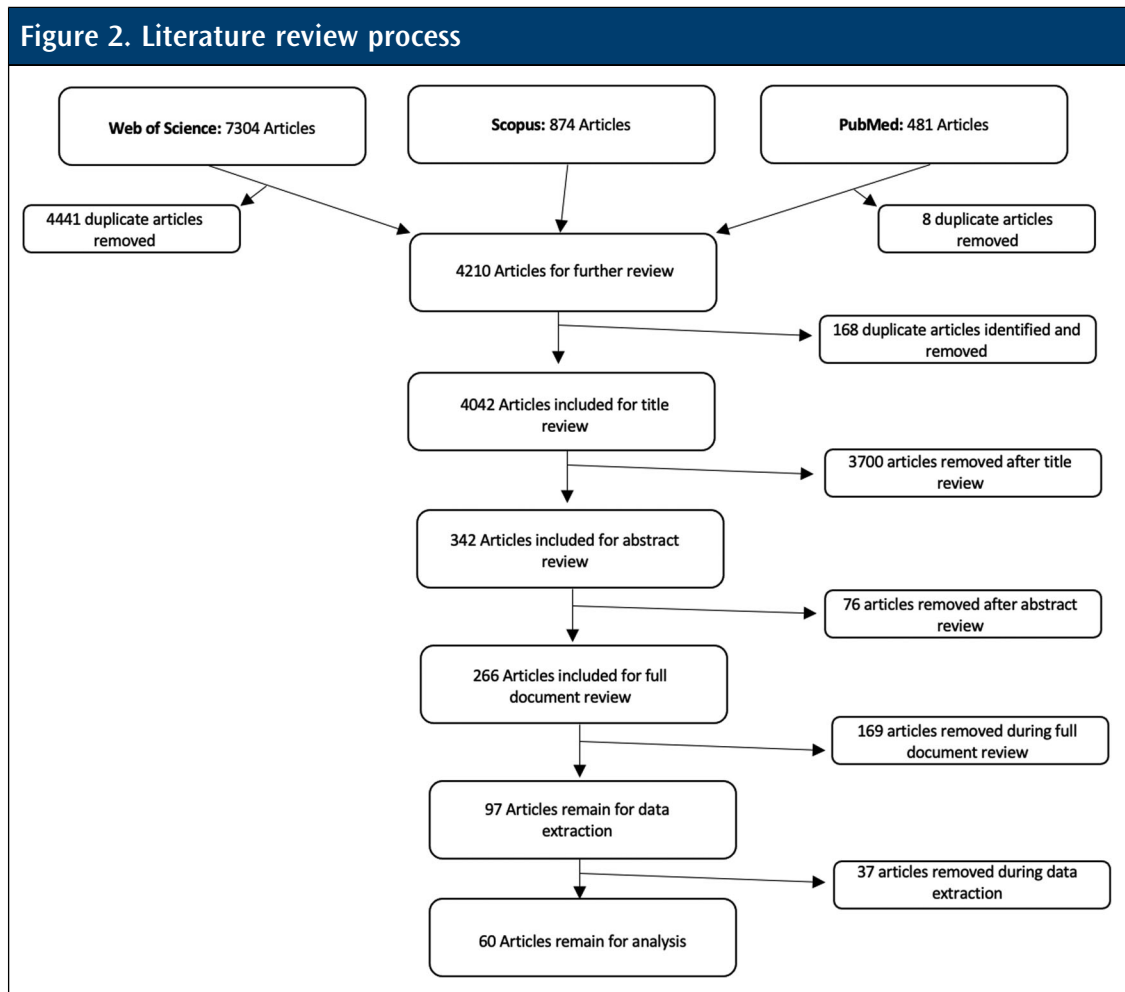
Figure 2. Literature review process

Web of Science: 7304 Articles

Scopus: 874 Articles

PubMed: 481 Articles

4441 duplicate articles removed

8 duplicate articles removed

4210 Articles for further review

168 duplicate articles identified and removed

4042 Articles included for title review

3700 articles removed after title review

342 Articles included for abstract review

76 articles removed after abstract review

266 Articles included for full document review

169 articles removed during full document review

97 Articles remain for data extraction

37 articles removed during data extraction

60 Articles remain for analysis